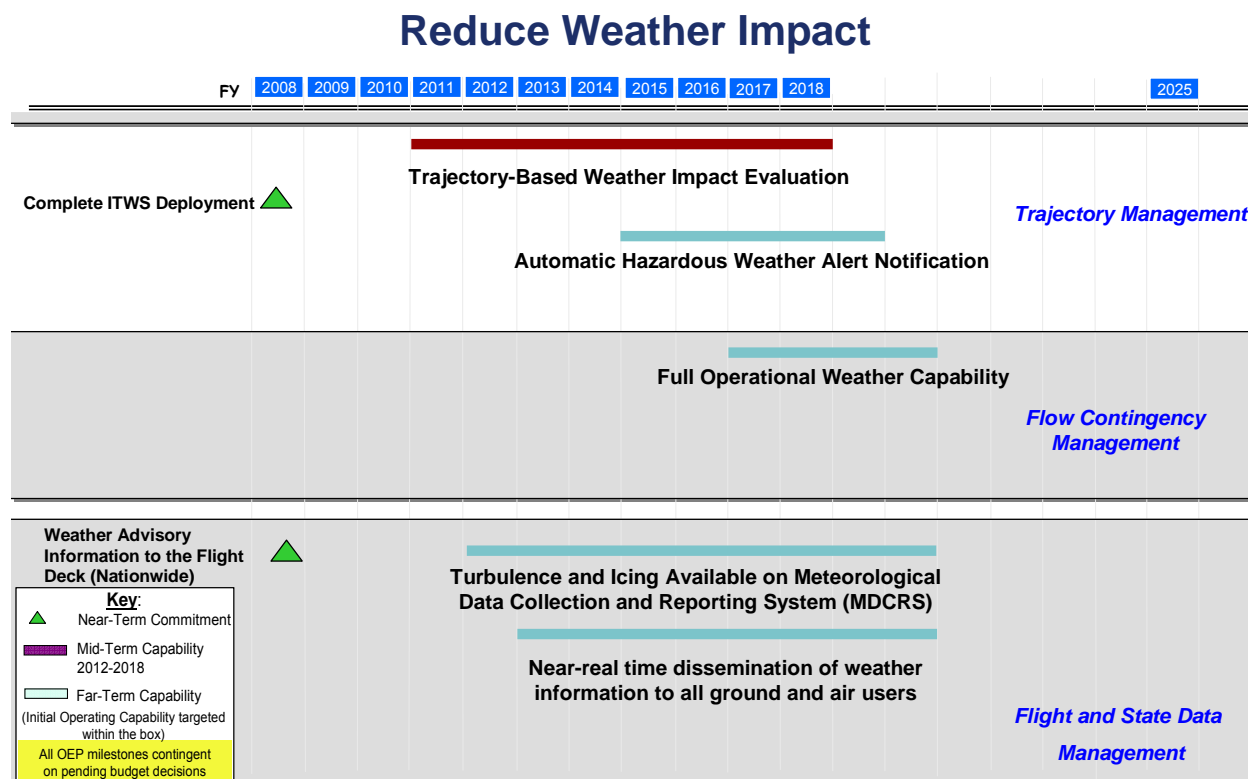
Reduce Weather Impact

FY 2008 2009 2010 2011 2012 2013 2014 2015 2016 2017 2018 2025

Complete ITWS Deployment

Trajectory-Based Weather Impact Evaluation

Automatic Hazardous Weather Alert Notification

Trajectory Management

Full Operational Weather Capability

Flow Contingency Management

Weather Advisory Information to the Flight Deck (Nationwide)

Turbulence and Icing Available on Meteorological Data Collection and Reporting System (MDCRS)

Near-real time dissemination of weather information to all ground and air users

Flight and State Data Management

Key:
Near-Term Commitment
Mid-Term Capability 2012-2018
Far-Term Capability
(Initial Operating Capability targeted within the box)
All OEP milestones contingent on pending budget decisions